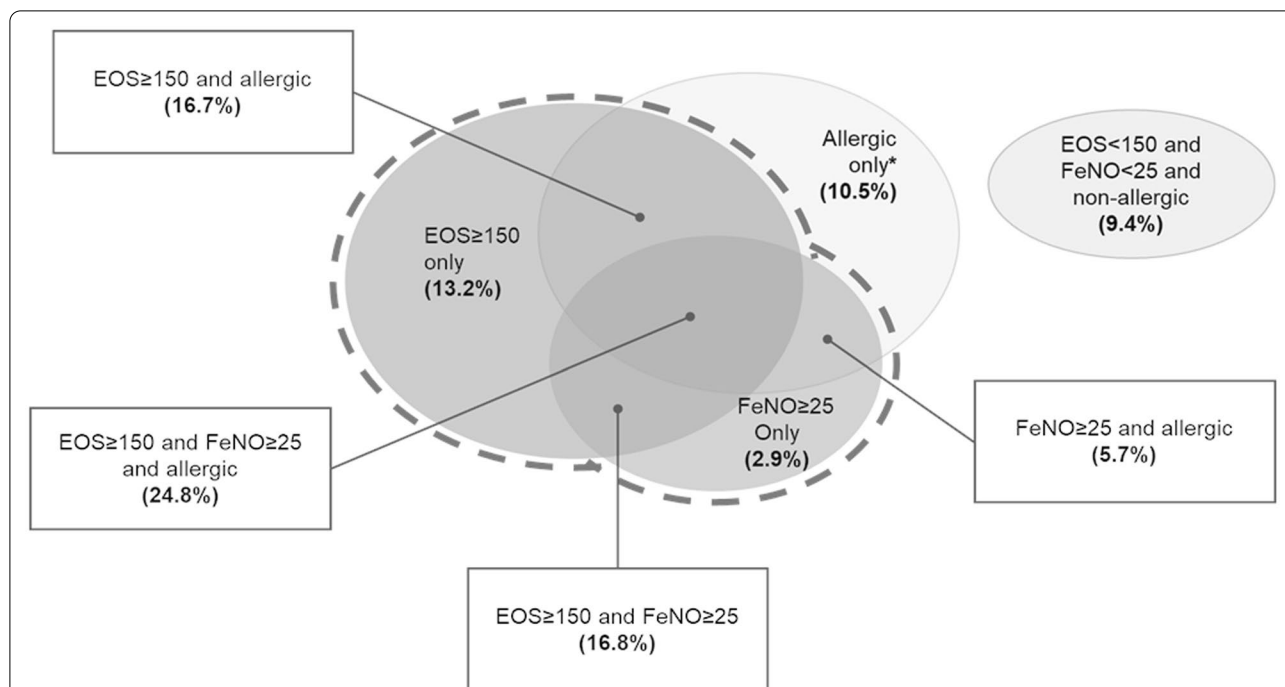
EOS≥150 and allergic
**(16.7%)**

Allergic only*
**(10.5%)**

EOS<150 and FeNO<25 and non-allergic
**(9.4%)**

EOS≥150 only
**(13.2%)**

FeNO≥25 Only
**(2.9%)**

FeNO≥25 and allergic
**(5.7%)**

EOS≥150 and FeNO≥25 and allergic
**(24.8%)**

EOS≥150 and FeNO≥25
**(16.8%)**